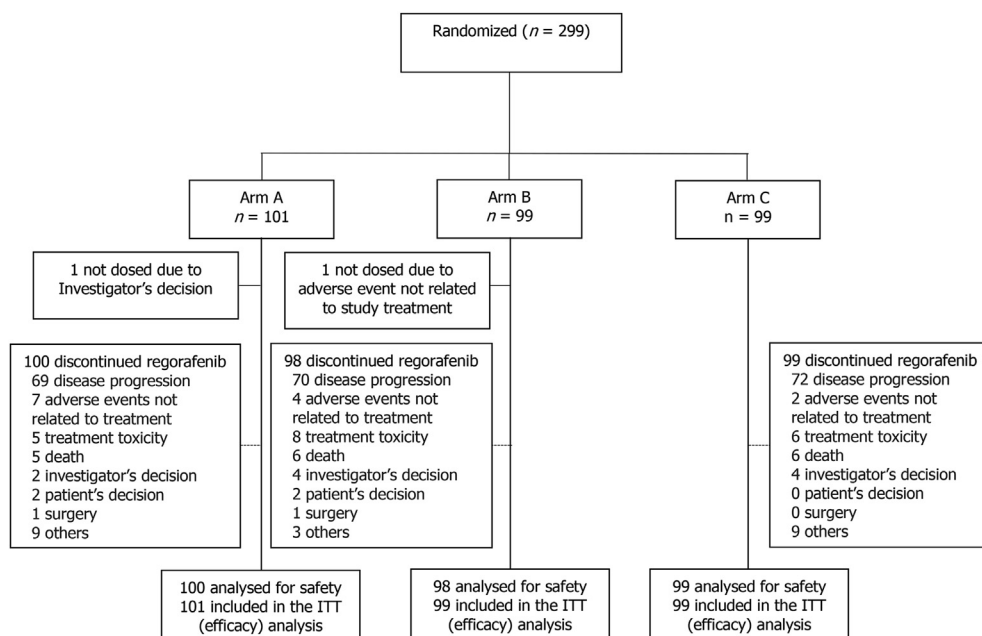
Randomized ($n$ = 299)

Arm A
$n$ = 101

Arm B
$n$ = 99

Arm C
n = 99

1 not dosed due to Investigator's decision

1 not dosed due to adverse event not related to study treatment

100 discontinued regorafenib
69 disease progression
7 adverse events not related to treatment
5 treatment toxicity
5 death
2 investigator's decision
2 patient's decision
1 surgery
9 others

98 discontinued regorafenib
70 disease progression
4 adverse events not related to treatment
8 treatment toxicity
6 death
4 investigator's decision
2 patient's decision
1 surgery
3 others

99 discontinued regorafenib
72 disease progression
2 adverse events not related to treatment
6 treatment toxicity
6 death
4 investigator's decision
0 patient's decision
0 surgery
9 others

100 analysed for safety
101 included in the ITT (efficacy) analysis

98 analysed for safety
99 included in the ITT (efficacy) analysis

99 analysed for safety
99 included in the ITT (efficacy) analysis